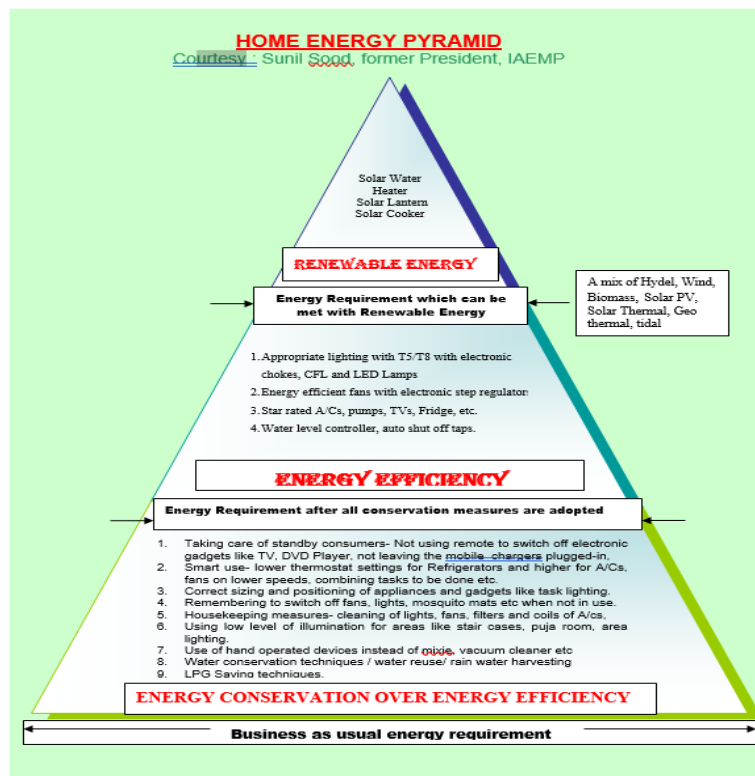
HOME ENERGY PYRAMID
Courtesy : Sunil Sood, former President, IAEMP

Solar Water Heater
Solar Lantern
Solar Cooker

RENEWABLE ENERGY

Energy Requirement which can be met with Renewable Energy

A mix of Hydel, Wind, Biomass, Solar PV, Solar Thermal, Geo thermal, tidal

1. Appropriate lighting with T5/T8 with electronic chokes, CFL and LED Lamps
2. Energy efficient fans with electronic step regulator
3. Star rated A/Cs, pumps, TVs, Fridge, etc.
4. Water level controller, auto shut off taps.

ENERGY EFFICIENCY

Energy Requirement after all conservation measures are adopted

1. Taking care of standby consumers- Not using remote to switch off electronic gadgets like TV, DVD Player, not leaving the mobile chargers plugged-in.
2. Smart use- lower thermostat settings for Refrigerators and higher for A/Cs, fans on lower speeds, combining tasks to be done etc.
3. Correct sizing and positioning of appliances and gadgets like task lighting.
4. Remembering to switch off fans, lights, mosquito mats etc when not in use.
5. Housekeeping measures- cleaning of lights, fans, filters and coils of A/cs,
6. Using low level of illumination for areas like stair cases, puja room, area lighting.
7. Use of hand operated devices instead of mixie, vacuum cleaner etc
8. Water conservation techniques / water reuse/ rain water harvesting
9. LPG Saving techniques.

ENERGY CONSERVATION OVER ENERGY EFFICIENCY

Business as usual energy requirement